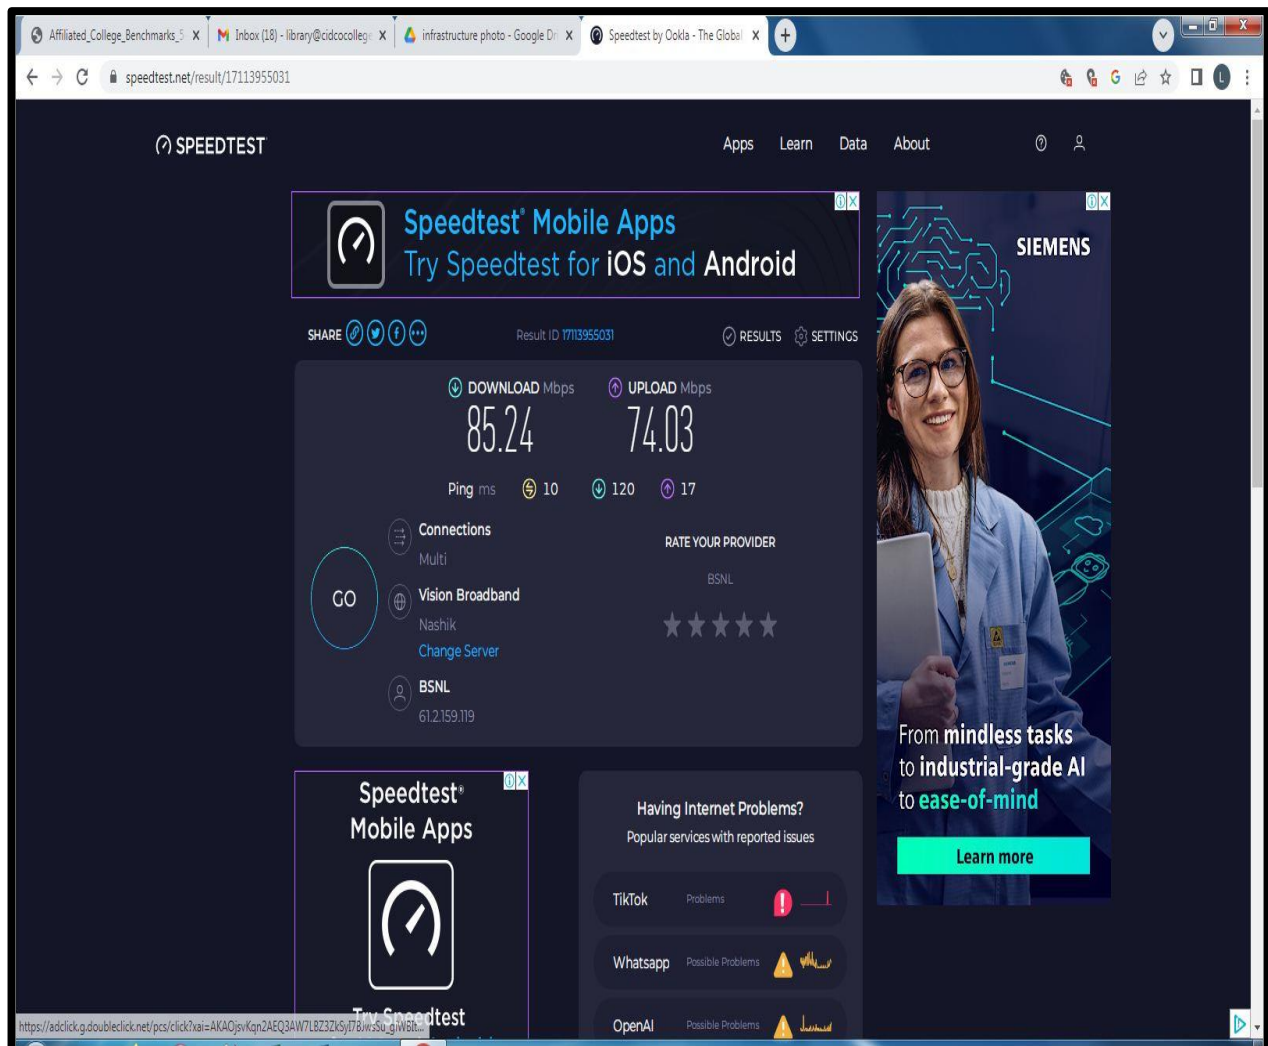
Affiliated_College_Benchmarks_5 X
Inbox (18) - library@cidcocollege X
infrastructure photo - Google Dr X
Speedtest by Ookla - The Global X

speedtest.net/result/17113955031

SPEEDTEST

Apps Learn Data About

Speedtest® Mobile Apps
Try Speedtest for iOS and Android

SHARE

Result ID 17113955031

RESULTS SETTINGS

DOWNLOAD Mbps
85.24

UPLOAD Mbps
74.03

Ping ms 10 120 17

GO

Connections
Multi

Vision Broadband
Nashik
Change Server

BSNL
61.2.159.119

RATE YOUR PROVIDER
BSNL

SIEMENS

From mindless tasks to industrial-grade AI to ease-of-mind

Learn more

Speedtest® Mobile Apps

Try Speedtest

Having Internet Problems?
Popular services with reported issues

TikTok Problems

Whatsapp Possible Problems

OpenAI Possible Problems

https://adclick.g.doubleclick.net/pcs/click?xai=AKAOjsvKqn2AEQ3AW7LBZ3ZkSyl7BJwssu_giWBit...